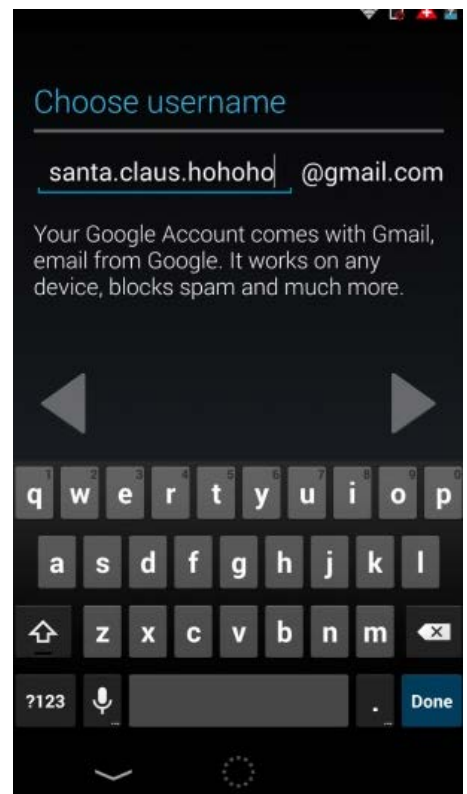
Choose username

santa.claus.hohoho @gmail.com

Your Google Account comes with Gmail, email from Google. It works on any device, blocks spam and much more.

q w e r t y u i o p
a s d f g h j k l
z x c v b n m
?123 . Done